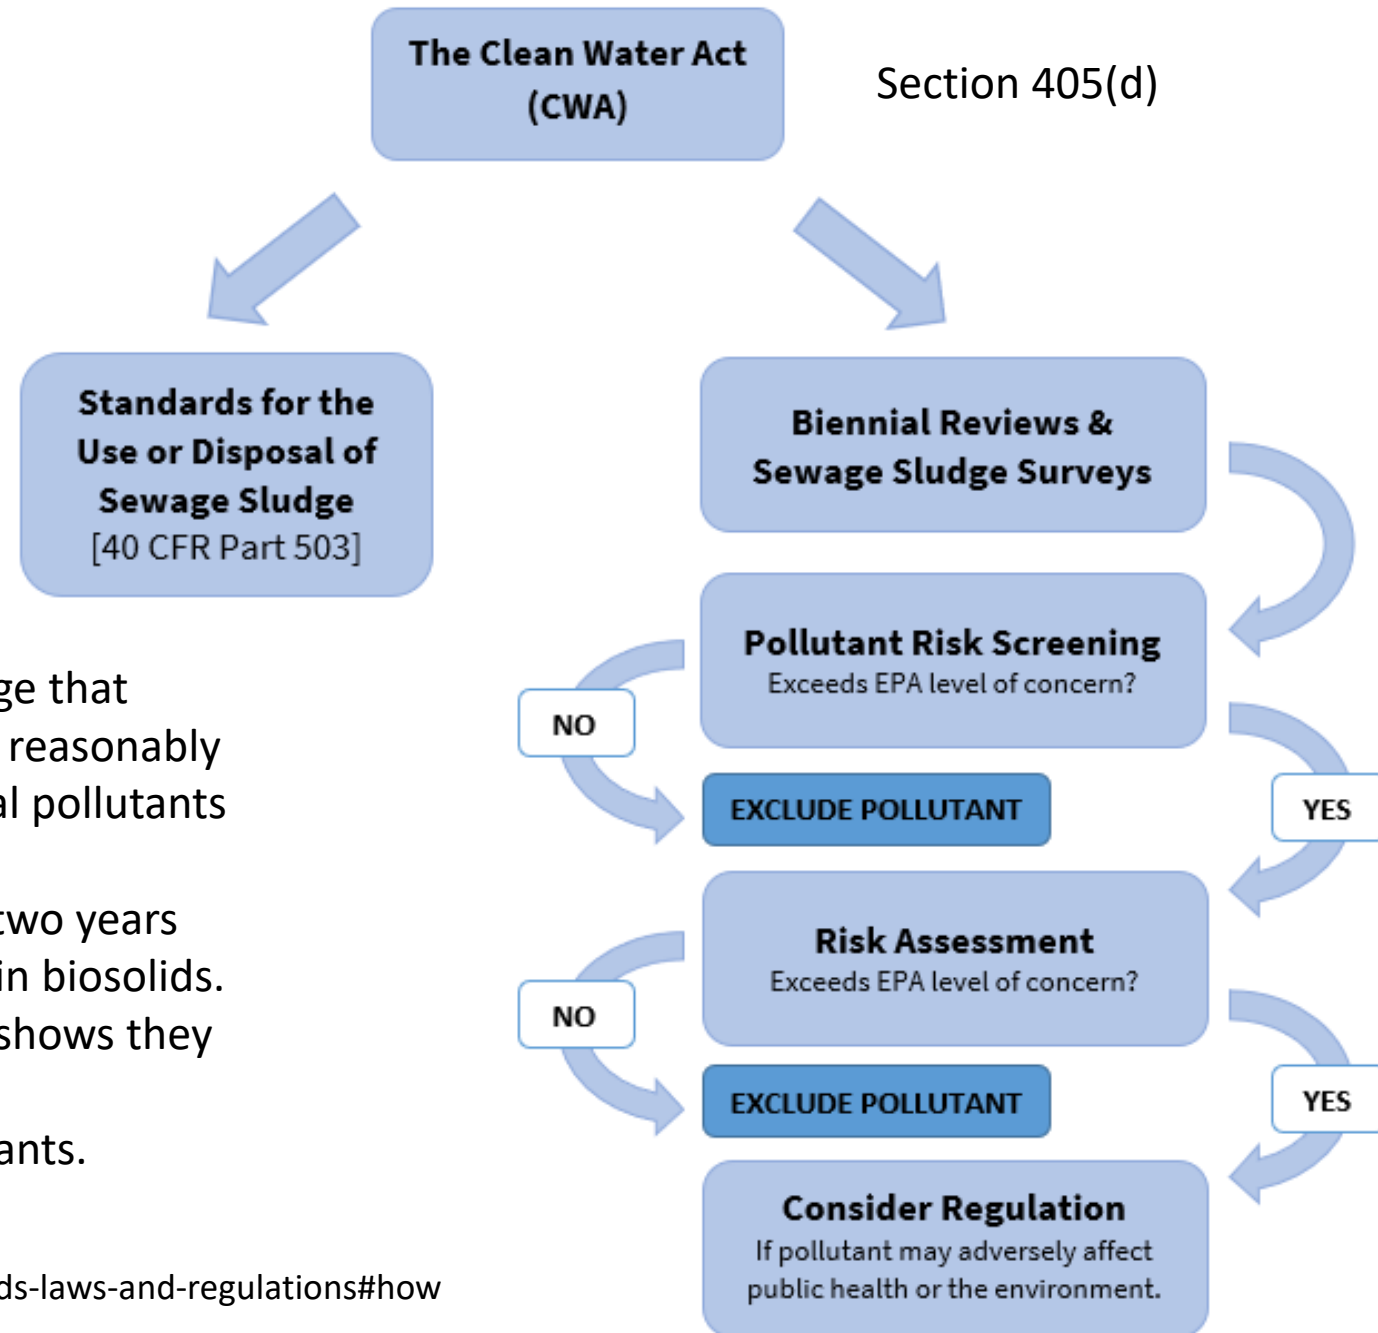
The Clean Water Act (CWA)

Section 405(d)

Standards for the Use or Disposal of Sewage Sludge [40 CFR Part 503]

ge that
reasonably
al pollutants

two years
in biosolids.
shows they

ants.

ds-laws-and-regulations#how

Biennial Reviews & Sewage Sludge Surveys

Pollutant Risk Screening
Exceeds EPA level of concern?

NO

EXCLUDE POLLUTANT

YES

Risk Assessment
Exceeds EPA level of concern?

NO

EXCLUDE POLLUTANT

YES

Consider Regulation
If pollutant may adversely affect public health or the environment.